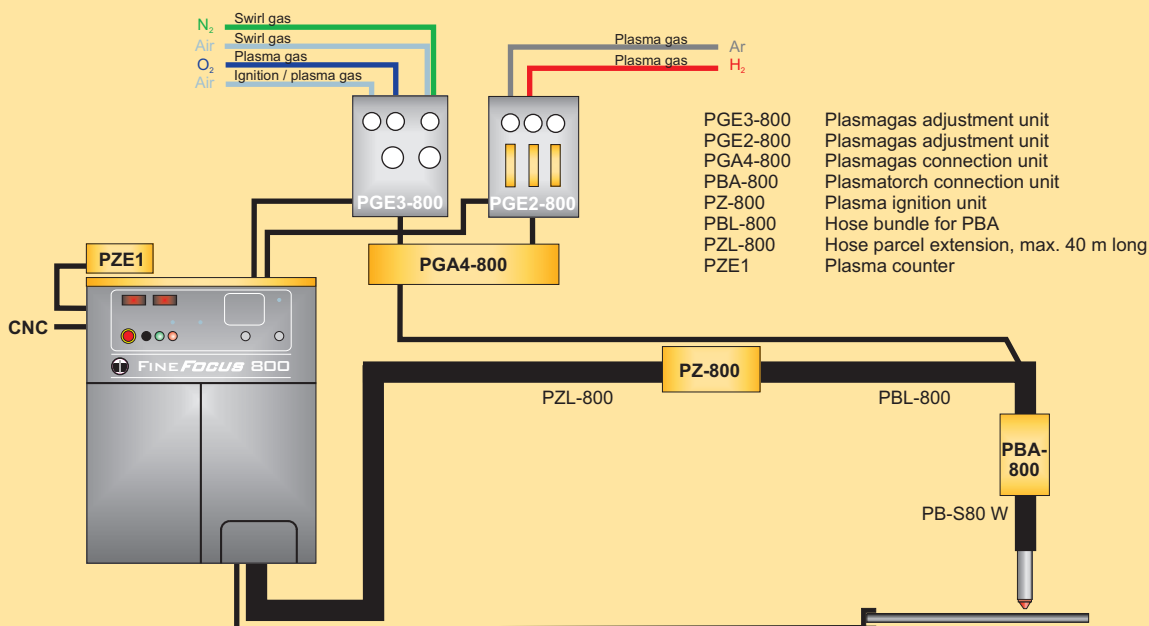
$N_2$ Swirl gas
Air Swirl gas
$O_2$ Plasma gas
Air Ignition / plasma gas

Plasma gas Ar
Plasma gas $H_2$

| | |
|---|---|
| PGE3-800 | Plasmagas adjustment unit |
| PGE2-800 | Plasmagas adjustment unit |
| PGA4-800 | Plasmagas connection unit |
| PBA-800 | Plasmatorch connection unit |
| PZ-800 | Plasma ignition unit |
| PBL-800 | Hose bundle for PBA |
| PZL-800 | Hose parcel extension, max. 40 m long |
| PZE1 | Plasma counter |

PGE3-800
PGE2-800
PZE1
PGA4-800
CNC
FINE FOCUS 800
PZ-800
PZL-800
PBL-800
PBA-800
PB-S80 W